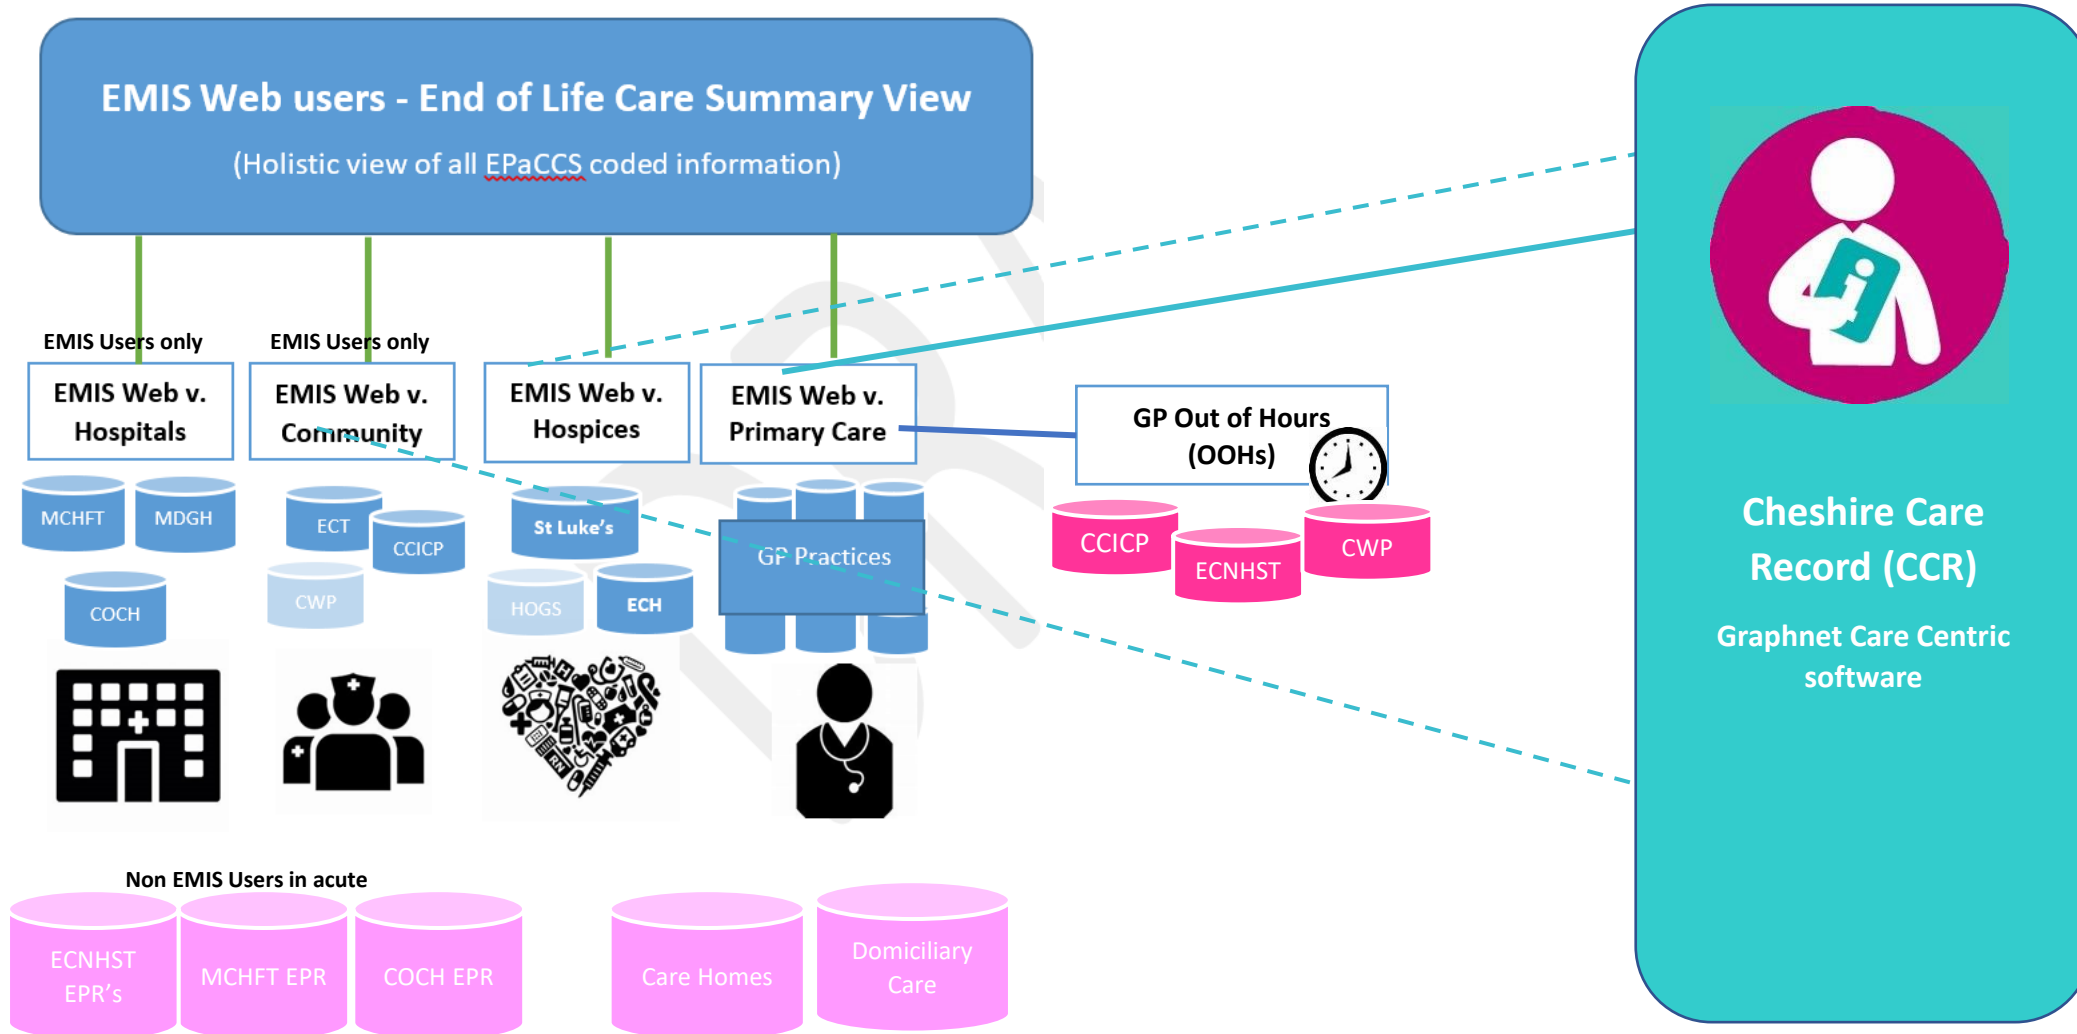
EMIS Web users - End of Life Care Summary View

(Holistic view of all EPaCCS coded information)

EMIS Users only

EMIS Users only

EMIS Web v. Hospitals

EMIS Web v. Community

EMIS Web v. Hospices

EMIS Web v. Primary Care

GP Out of Hours (OOHs)

MCHFT

MDGH

COCH

ECT

CCICP

CWP

St Luke's

HOGS

ECH

GP Practices

CCICP

ECNHST

CWP

Cheshire Care Record (CCR)

Graphnet Care Centric software

Non EMIS Users in acute

ECNHST EPR's

MCHFT EPR

COCH EPR

Care Homes

Domiciliary Care